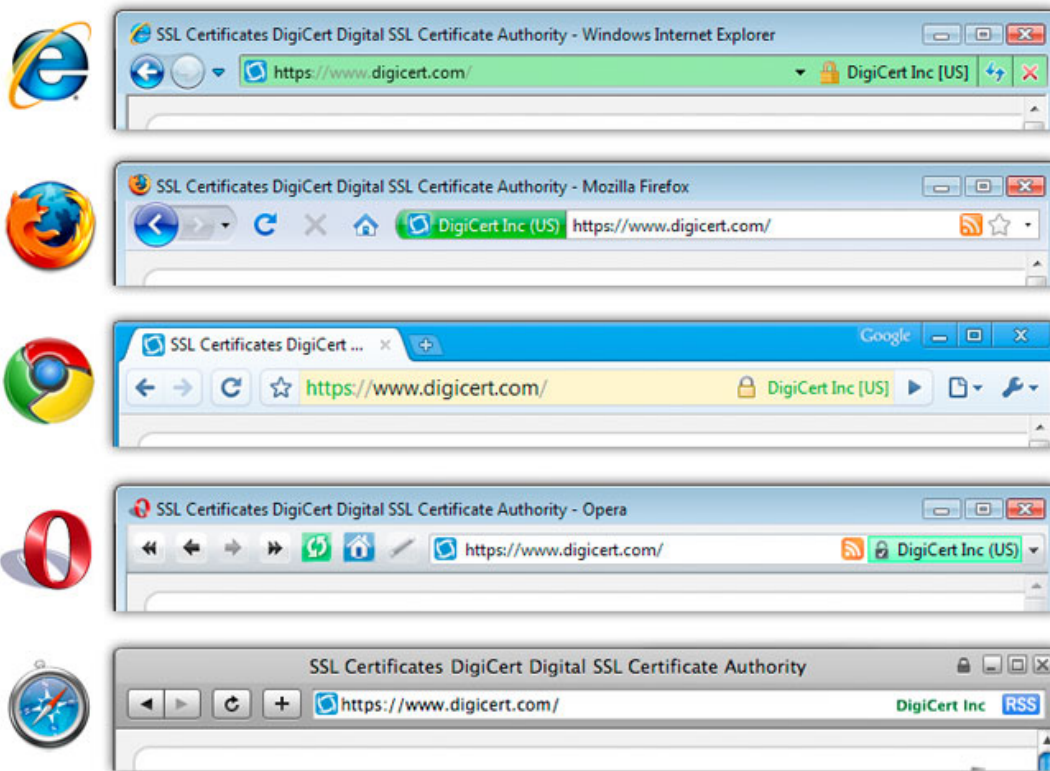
SSL Certificates DigiCert Digital SSL Certificate Authority - Windows Internet Explorer

https://www.digicert.com/

DigiCert Inc [US]

SSL Certificates DigiCert Digital SSL Certificate Authority - Mozilla Firefox

DigiCert Inc (US) https://www.digicert.com/

SSL Certificates DigiCert ...

Google

https://www.digicert.com/

DigiCert Inc [US]

SSL Certificates DigiCert Digital SSL Certificate Authority - Opera

https://www.digicert.com/

DigiCert Inc (US)

SSL Certificates DigiCert Digital SSL Certificate Authority

https://www.digicert.com/

DigiCert Inc RSS